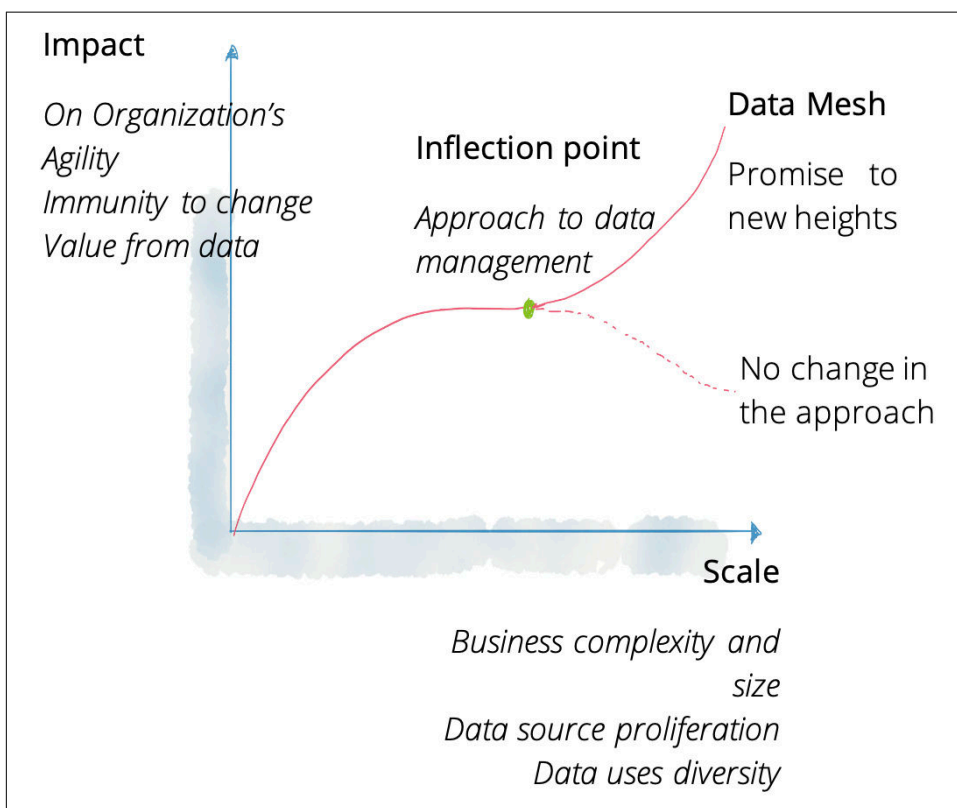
Impact

*On Organization's Agility*
*Immunity to change*
*Value from data*

Inflection point

*Approach to data management*

Data Mesh

Promise to new heights

No change in the approach

Scale

*Business complexity and size*
*Data source proliferation*
*Data uses diversity*